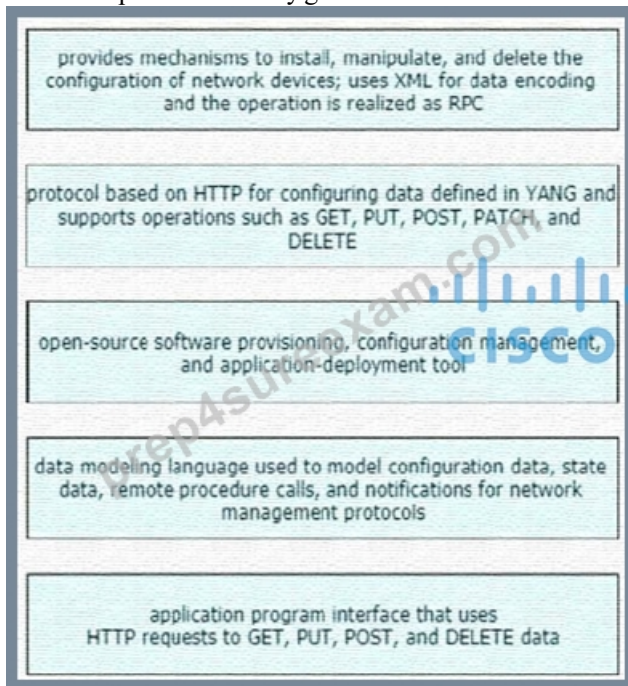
provides mechanisms to install, manipulate, and delete the configuration of network devices; uses XML for data encoding and the operation is realized as RPC

protocol based on HTTP for configuring data defined in YANG and supports operations such as GET, PUT, POST, PATCH, and DELETE

open-source software provisioning, configuration management, and application-deployment tool

data modeling language used to model configuration data, state data, remote procedure calls, and notifications for network management protocols

application program interface that uses HTTP requests to GET, PUT, POST, and DELETE data

prep4sureexam.com

CISCO